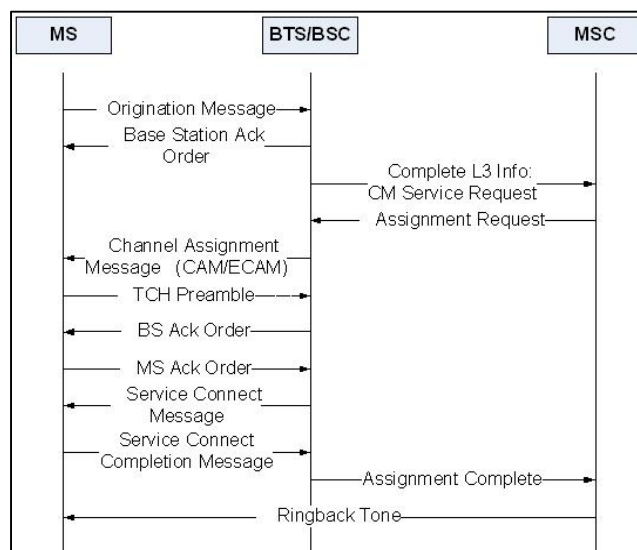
MS

BTS/BSC

MSC

Origination Message

Base Station Ack Order

Complete L3 Info: CM Service Request

Assignment Request

Channel Assignment Message (CAM/ECAM)

TCH Preamble

BS Ack Order

MS Ack Order

Service Connect Message

Service Connect Completion Message

Assignment Complete

Ringback Tone